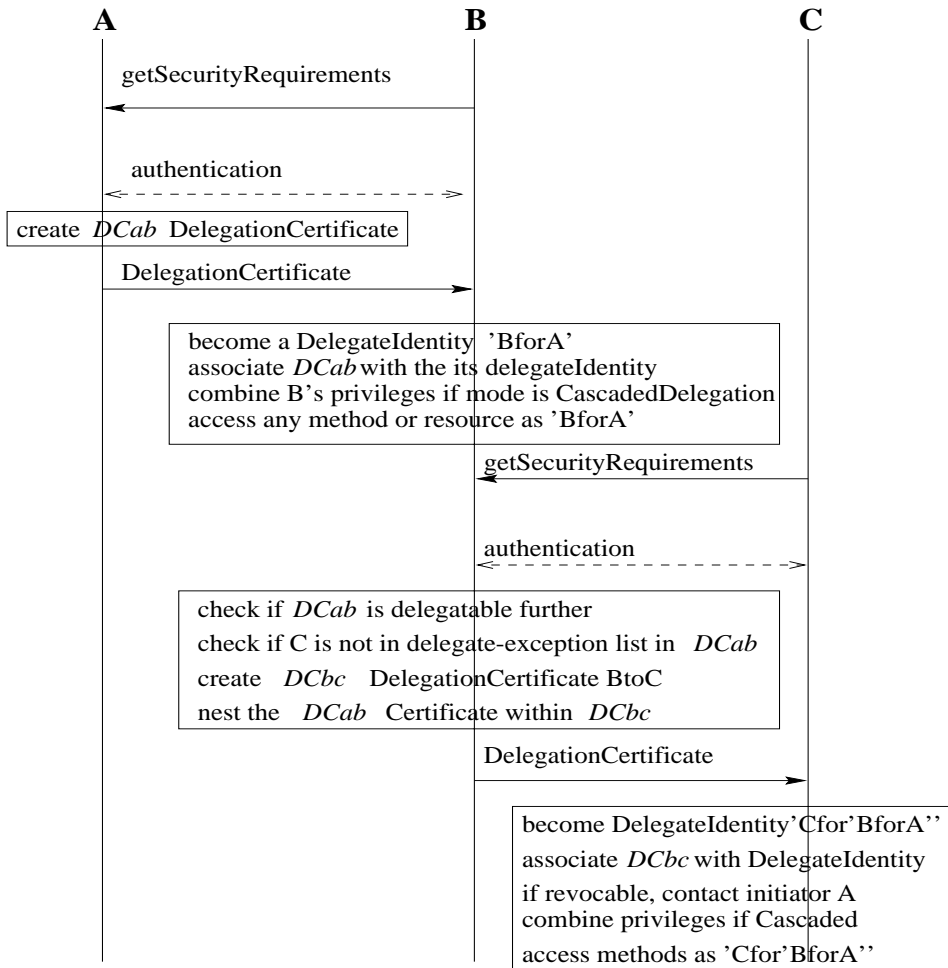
A B C

getSecurityRequirements

authentication

create *DCab* DelegationCertificate

DelegationCertificate

become a DelegateIdentity 'BforA'
associate *DCab* with the its delegateIdentity
combine B's privileges if mode is CascadedDelegation
access any method or resource as 'BforA'

getSecurityRequirements

authentication

check if *DCab* is delegatable further
check if C is not in delegate-exception list in *DCab*
create *DCbc* DelegationCertificate BtoC
nest the *DCab* Certificate within *DCbc*

DelegationCertificate

become DelegateIdentity'Cfor'BforA''
associate *DCbc* with DelegateIdentity
if revocable, contact initiator A
combine privileges if Cascaded
access methods as 'Cfor'BforA''